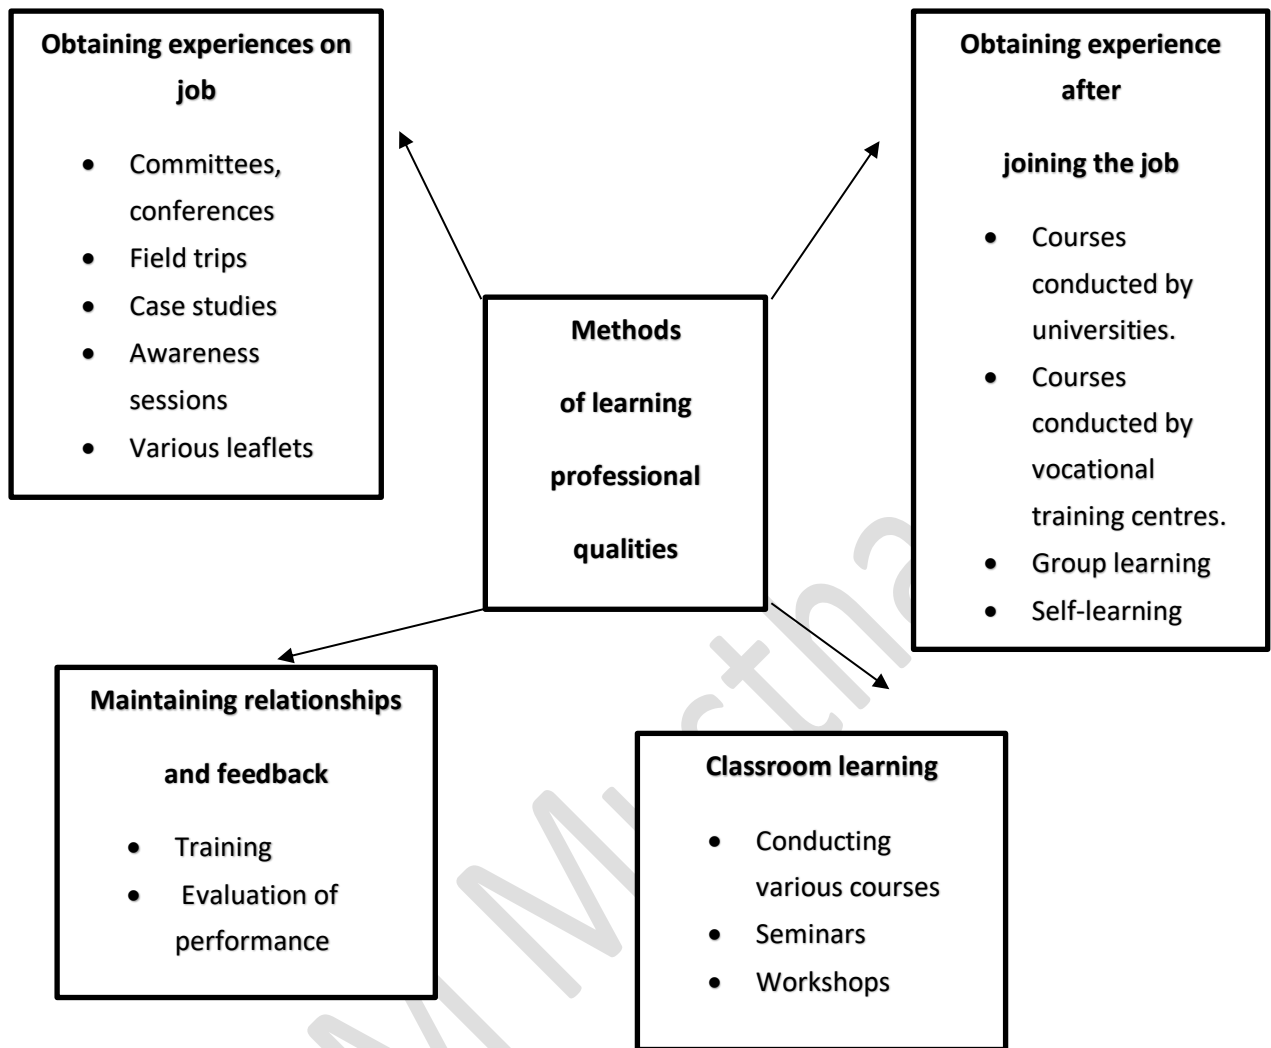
Methods of learning professional qualities

**Obtaining experiences on job**

- Committees, conferences
- Field trips
- Case studies
- Awareness sessions
- Various leaflets

**Obtaining experience after joining the job**

- Courses conducted by universities.
- Courses conducted by vocational training centres.
- Group learning
- Self-learning

**Maintaining relationships and feedback**

- Training
- Evaluation of performance

**Classroom learning**

- Conducting various courses
- Seminars
- Workshops

M Mustha